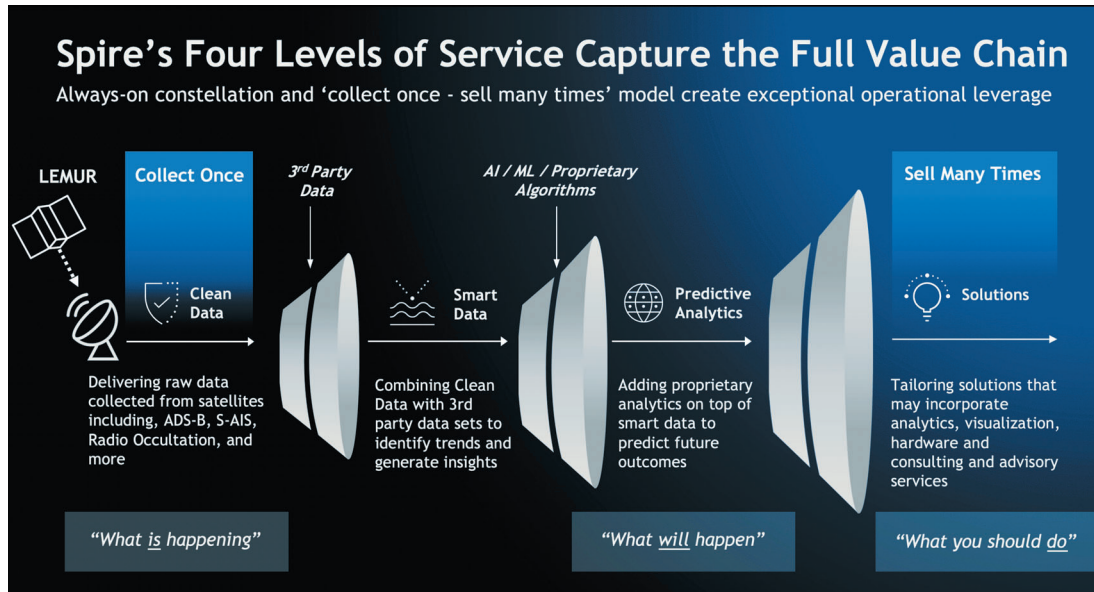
Spire's Four Levels of Service Capture the Full Value Chain

Always-on constellation and 'collect once - sell many times' model create exceptional operational leverage

LEMUR

Collect Once

Clean Data

Delivering raw data collected from satellites including, ADS-B, S-AIS, Radio Occultation, and more

$3^{rd}$ Party Data

Smart Data

Combining Clean Data with 3rd party data sets to identify trends and generate insights

AI / ML / Proprietary Algorithms

Predictive Analytics

Adding proprietary analytics on top of smart data to predict future outcomes

Sell Many Times

Solutions

Tailoring solutions that may incorporate analytics, visualization, hardware and consulting and advisory services

"What is happening"

"What will happen"

"What you should do"